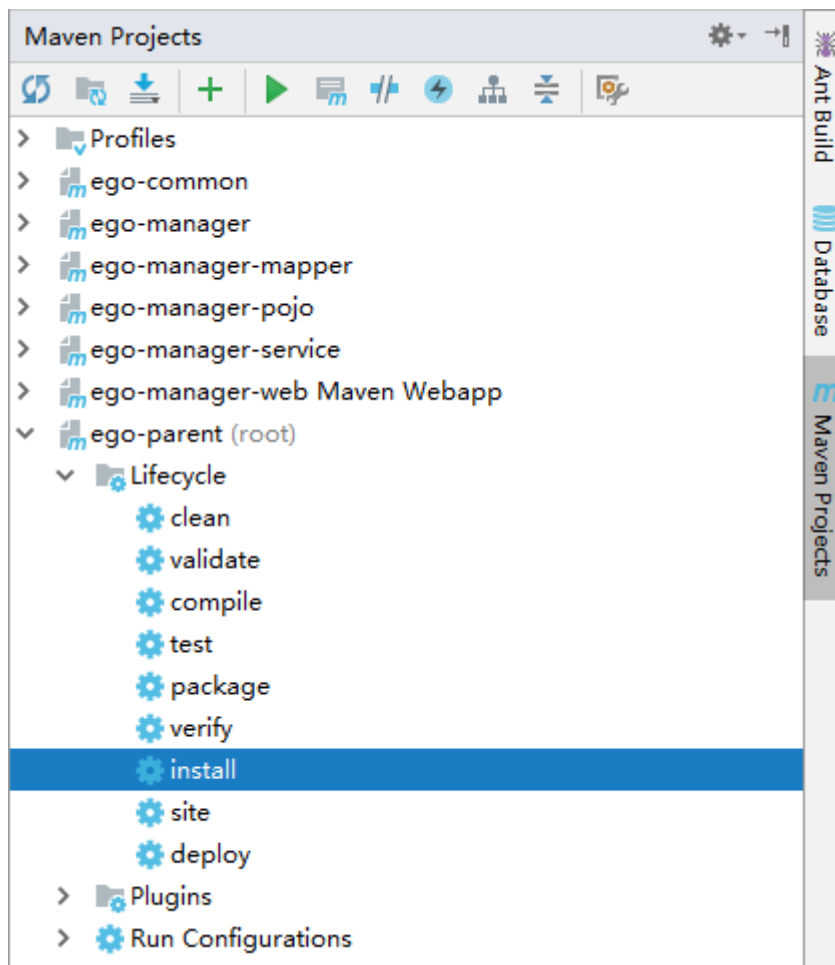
Maven Projects

Profiles
ego-common
ego-manager
ego-manager-mapper
ego-manager-pojo
ego-manager-service
ego-manager-web Maven Webapp
ego-parent (root)
Lifecycle
clean
validate
compile
test
package
verify
install
site
deploy
Plugins
Run Configurations

Ant Build
Database
Maven Projects